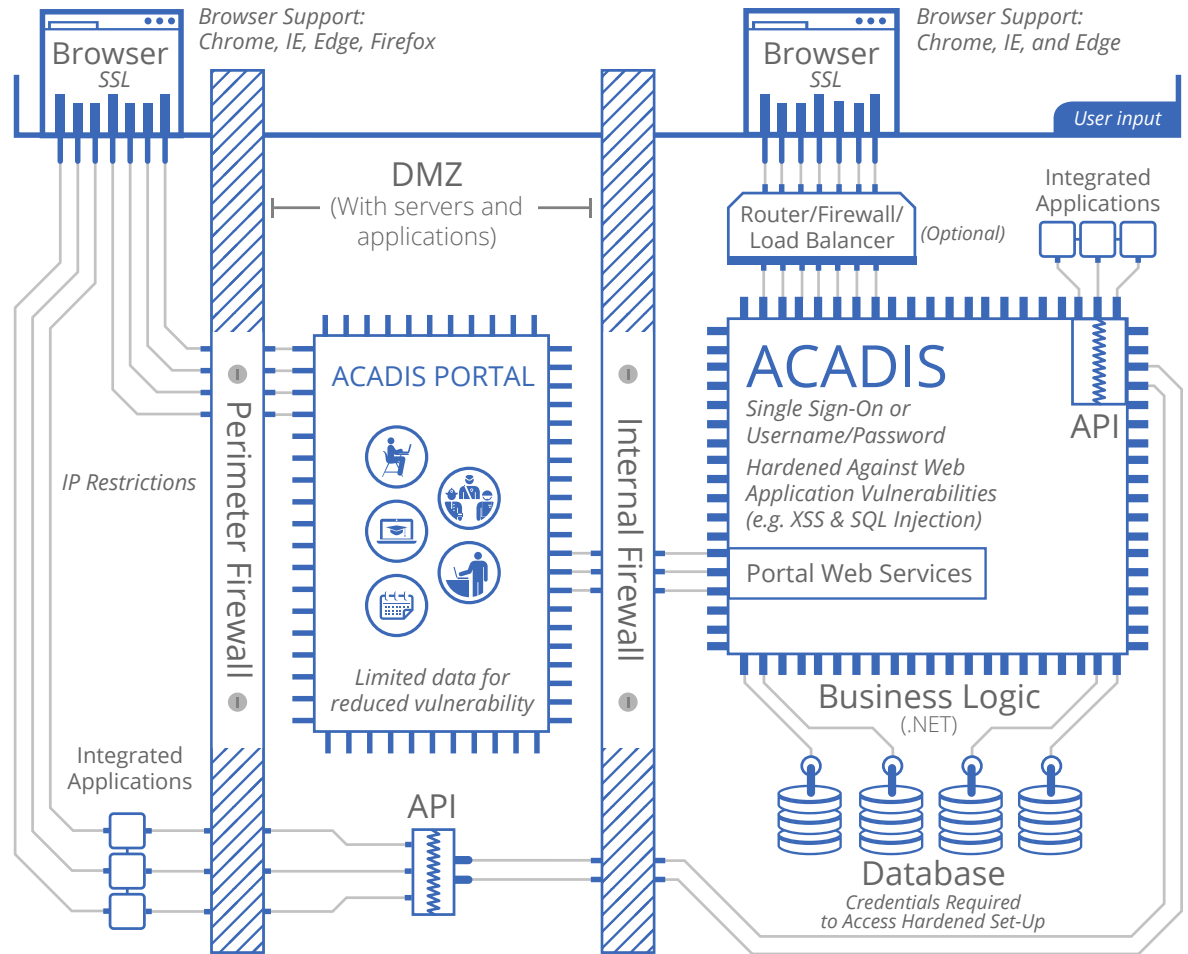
Browser
SSL

Browser Support:
Chrome, IE, Edge, Firefox

Browser
SSL

Browser Support:
Chrome, IE, and Edge

User input

DMZ
(With servers and applications)

Router/Firewall/
Load Balancer
(Optional)

Integrated
Applications

Perimeter Firewall

ACADIS PORTAL

Limited data for reduced vulnerability

Internal Firewall

ACADIS
Single Sign-On or Username/Password
Hardened Against Web Application Vulnerabilities (e.g. XSS & SQL Injection)

API

Portal Web Services

IP Restrictions

Business Logic
(.NET)

Integrated
Applications

API

Database
Credentials Required
to Access Hardened Set-Up